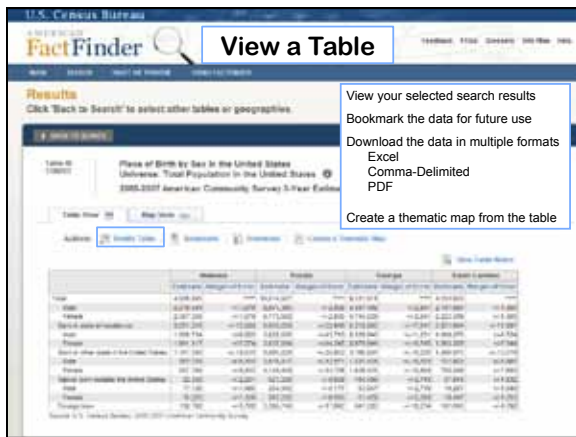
U.S. Census Bureau

American FactFinder

View a Table

Results

Click 'Back to Search' to select other tables or geographies.

BACK TO SEARCH

Place of Birth by Sex in the United States

Universe: Total Population in the United States

2005-2007 American Community Survey 3-Year Estimates

Table View

Map View

Actions:

Bookmark

Download

Create a Thematic Map

View your selected search results

Bookmark the data for future use

Download the data in multiple formats
Excel
Comma-Delimited
PDF

Create a thematic map from the table

Alabama

Florida

Georgia

South Carolina

Estimate

Margin of Error

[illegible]